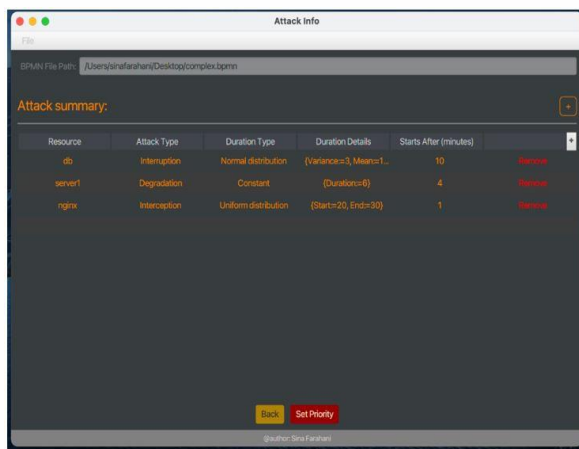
Attack Info

File

BPMN File Path: /Users/sinafarahani/Desktop/complex.bpmn

Attack summary:

+

| Resource | Attack Type | Duration Type | Duration Details | Starts After (minutes) | |
|---|---|---|---|---|---|
| db | Interruption | Normal distribution | {Variance:=3, Mean:=1... | 10 | Remove |
| server1 | Degradation | Constant | {Duration:=6} | 4 | Remove |
| nginx | Interception | Uniform distribution | {Start:=20, End:=30} | 1 | Remove |

Back Set Priority

@author: Sina Farahani